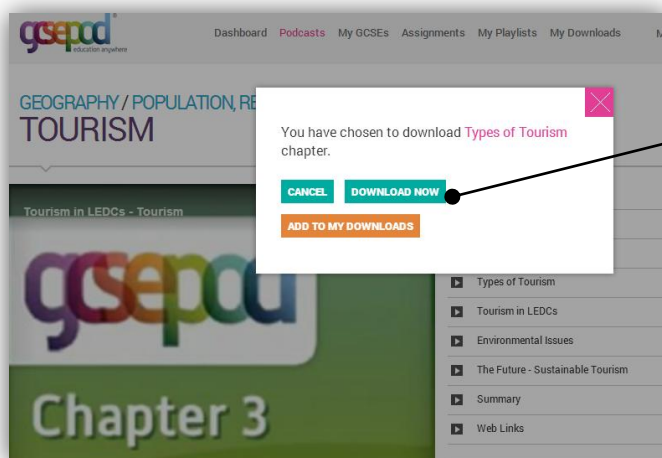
gcsepod®
education anywhere

Dashboard Podcasts My GCSEs Assignments My Playlists My Downloads M

GEOGRAPHY / POPULATION, RE
TOURISM

You have chosen to download Types of Tourism chapter.

CANCEL DOWNLOAD NOW

ADD TO MY DOWNLOADS

Tourism in LEDCs - Tourism

gcsepod

Chapter 3

Types of Tourism
Tourism in LEDCs
Environmental Issues
The Future - Sustainable Tourism
Summary
Web Links